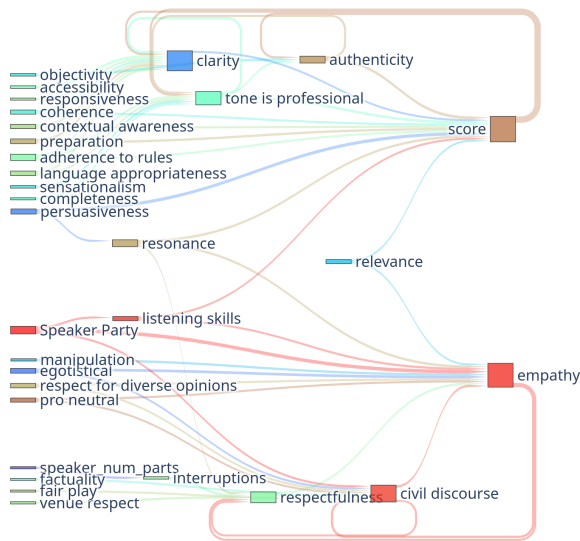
clarity
authenticity
objectivity
accessibility
responsiveness
tone is professional
coherence
contextual awareness
score
preparation
adherence to rules
language appropriateness
sensationalism
completeness
persuasiveness
resonance
relevance
listening skills
Speaker Party
manipulation
empathy
egotistical
respect for diverse opinions
pro neutral
speaker_num_parts
interruptions
factuality
fair play
civil discourse
respectfulness
venue respect